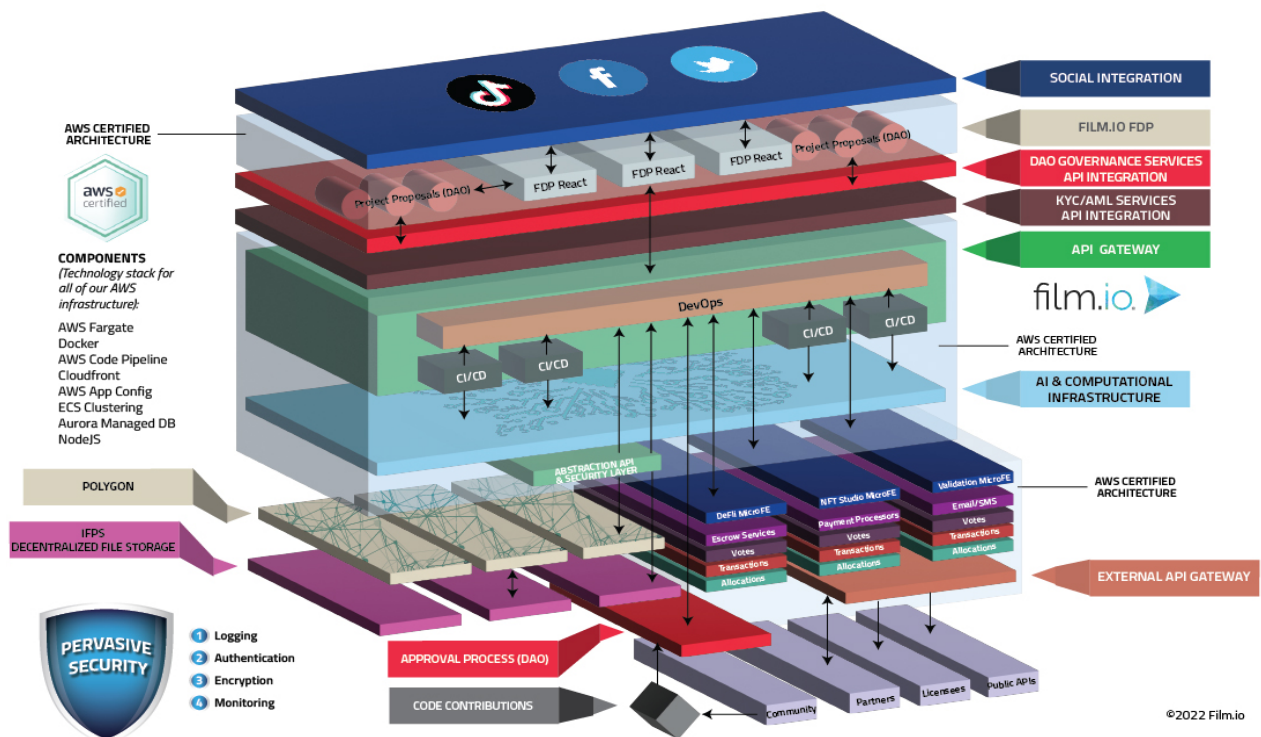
SOCIAL INTEGRATION

FILM.IO FDP

DAO GOVERNANCE SERVICES API INTEGRATION

KYC/AML SERVICES API INTEGRATION

API GATEWAY

film.io

AWS CERTIFIED ARCHITECTURE

aws certified

COMPONENTS
(Technology stack for all of our AWS infrastructure):
AWS Fargate
Docker
AWS Code Pipeline
Cloudfront
AWS App Config
ECS Clustering
Aurora Managed DB
NodeJS

Project Proposals (DAO)
FDP React
FDP React
FDP React
Project Proposals (DAO)

DevOps
CI/CD
CI/CD
CI/CD
CI/CD

AWS CERTIFIED ARCHITECTURE

AI & COMPUTATIONAL INFRASTRUCTURE

ABSTRACTION API & SECURITY LAYER

POLYGON

IFPS DECENTRALIZED FILE STORAGE

DeFi MicroFE
Escrow Services
Votes
Transactions
Allocations

NFT Studio MicroFE
Payment Processors
Votes
Transactions
Allocations

Validation MicroFE
Email/SMS
Votes
Transactions
Allocations

AWS CERTIFIED ARCHITECTURE

EXTERNAL API GATEWAY

PERVASIVE SECURITY
1 Logging
2 Authentication
3 Encryption
4 Monitoring

APPROVAL PROCESS (DAO)

CODE CONTRIBUTIONS

Community
Partners
Licensees
Public APIs

©2022 Film.io